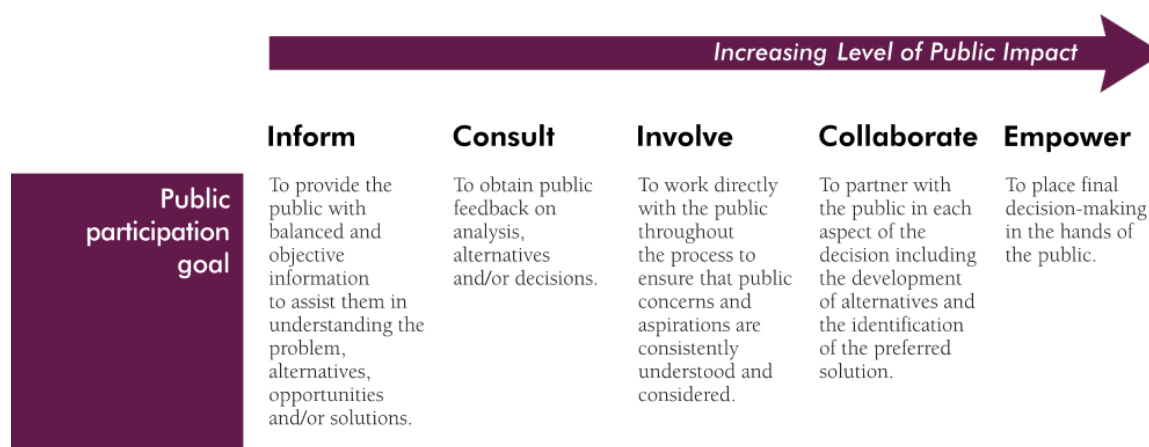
Increasing Level of Public Impact

| | Inform | Consult | Involve | Collaborate | Empower |
|---|---|---|---|---|---|
| Public participation goal | To provide the public with balanced and objective information to assist them in understanding the problem, alternatives, opportunities and/or solutions. | To obtain public feedback on analysis, alternatives and/or decisions. | To work directly with the public throughout the process to ensure that public concerns and aspirations are consistently understood and considered. | To partner with the public in each aspect of the decision including the development of alternatives and the identification of the preferred solution. | To place final decision-making in the hands of the public. |